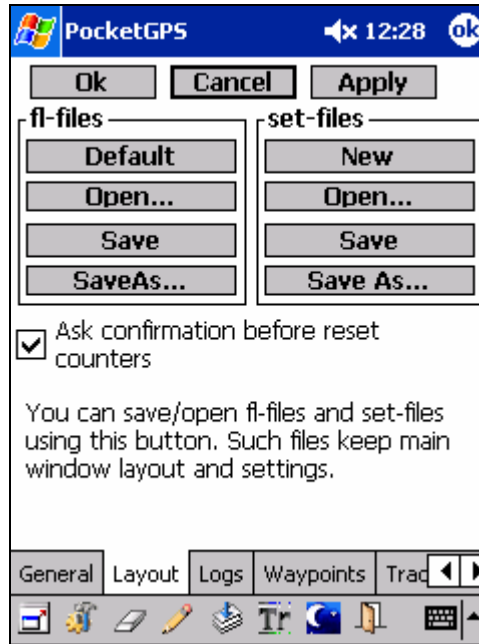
PocketGPS 12:28 ok

Ok Cancel Apply

fl-files
Default
Open...
Save
SaveAs...

set-files
New
Open...
Save
Save As...

Ask confirmation before reset counters

You can save/open fl-files and set-files using this button. Such files keep main window layout and settings.

General Layout Logs Waypoints Trac